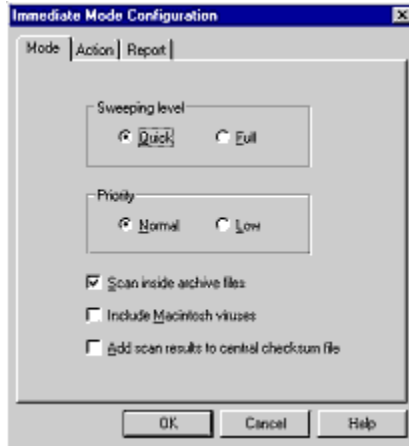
Immediate Mode Configuration

Mode | Action | Report

Sweeping level
Quick
Full

Priority
Normal
Low

Scan inside archive files
Include Macintosh viruses
Add scan results to central checksum file

OK
Cancel
Help